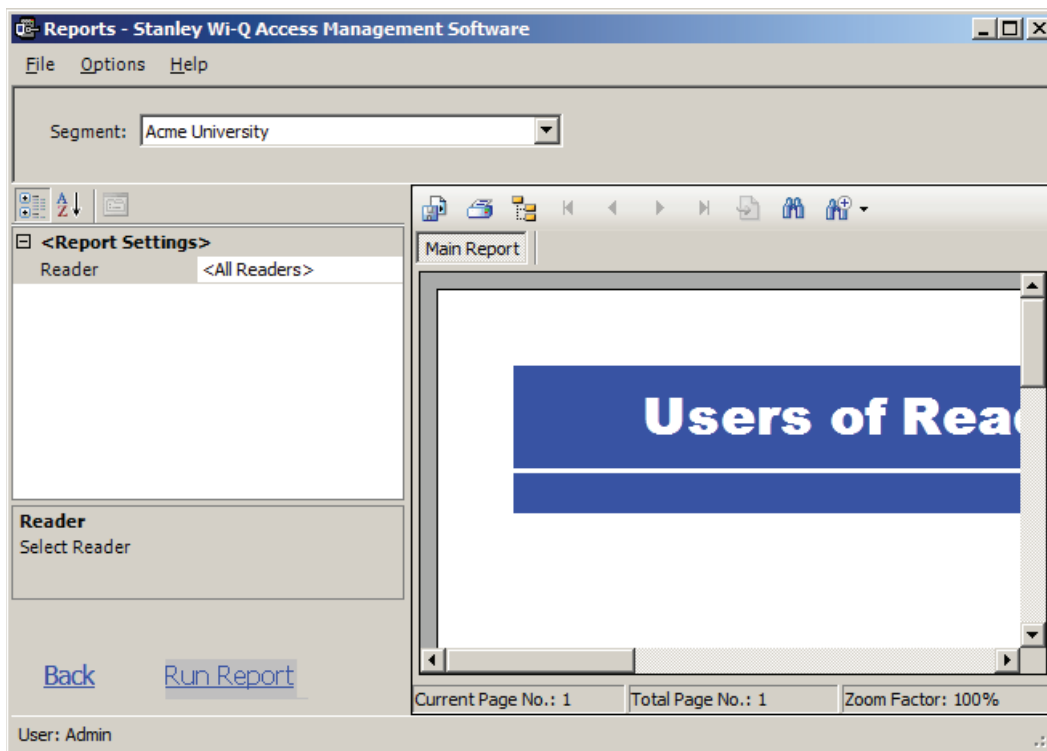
Reports - Stanley Wi-Q Access Management Software

File Options Help

Segment: Acme University

<Report Settings>
Reader <All Readers>

Main Report

Users of Reac

Reader
Select Reader

Back Run Report

Current Page No.: 1 Total Page No.: 1 Zoom Factor: 100%

User: Admin